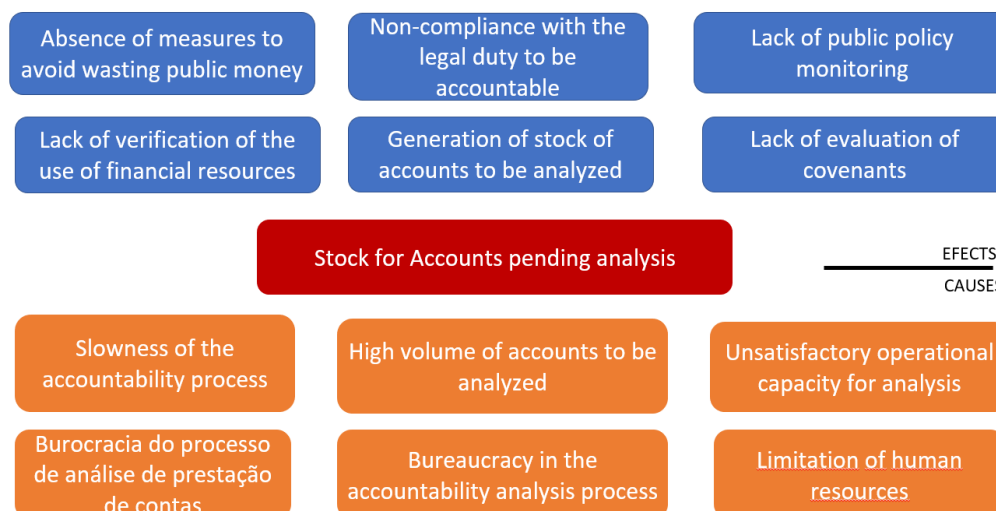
Absence of measures to avoid wasting public money

Non-compliance with the legal duty to be accountable

Lack of public policy monitoring

Lack of verification of the use of financial resources

Generation of stock of accounts to be analyzed

Lack of evaluation of covenants

Stock for Accounts pending analysis

EFECTS

CAUSES

Slowness of the accountability process

High volume of accounts to be analyzed

Unsatisfactory operational capacity for analysis

Burocracia do processo de análise de prestação de contas

Bureaucracy in the accountability analysis process

Limitation of human resources